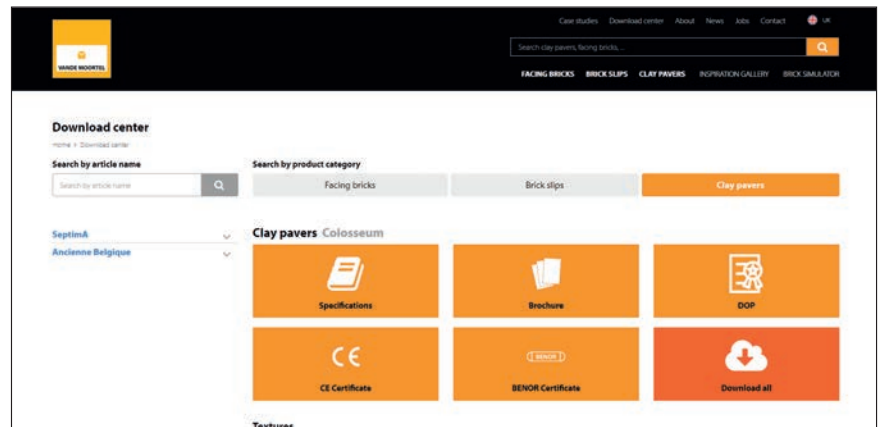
VANDE MOORTEL

Case studies Download center About News Jobs Contact UK

Search clay pavers, facing bricks...

FACING BRICKS BRICK SLIPS CLAY PAVERS INSPIRATION GALLERY BRICK SIMULATOR

Download center

Home > Download center

Search by article name

Search by article name

Search by product category

Facing bricks

Brick slips

Clay pavers

SeptimA

Ancienne Belgique

Clay pavers Colosseum

Specifications

Brochure

DOP

CE

CE Certificate

BENOR

BENOR Certificate

Download all

Textures